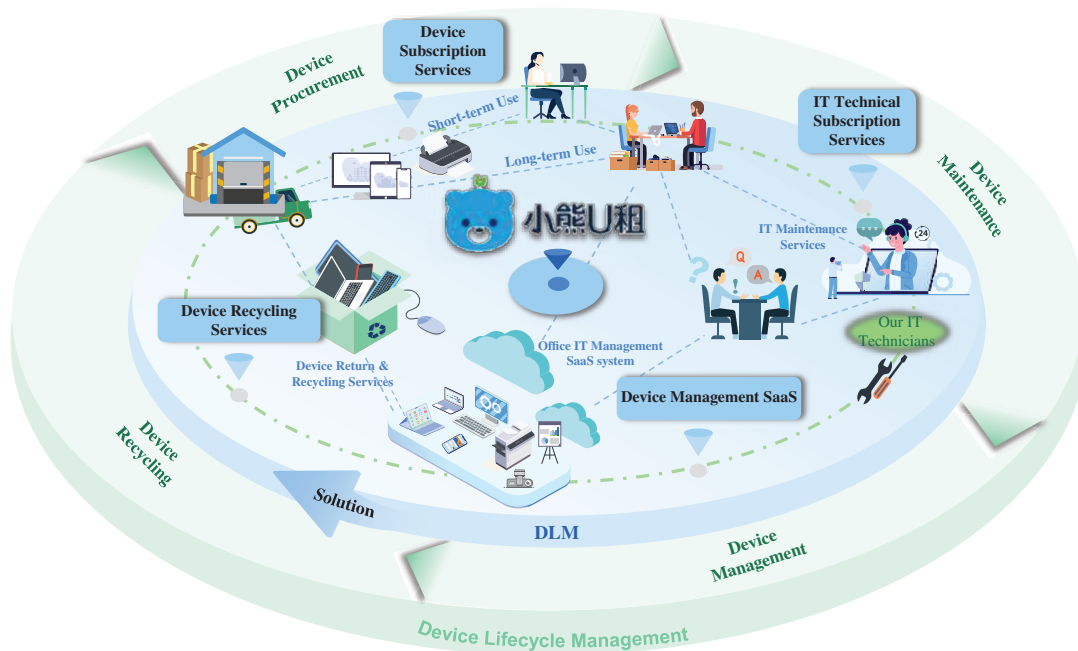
Device Procurement

Device Subscription Services

Short-term Use

Long-term Use

IT Technical Subscription Services

Device Maintenance

小熊U租

24

IT Maintenance Services

Q

A

Our IT Technicians

Device Recycling Services

Device Return & Recycling Services

Office IT Management SaaS system

Device Management SaaS

Device Recycling

Solution

DLM

Device Management

Device Lifecycle Management